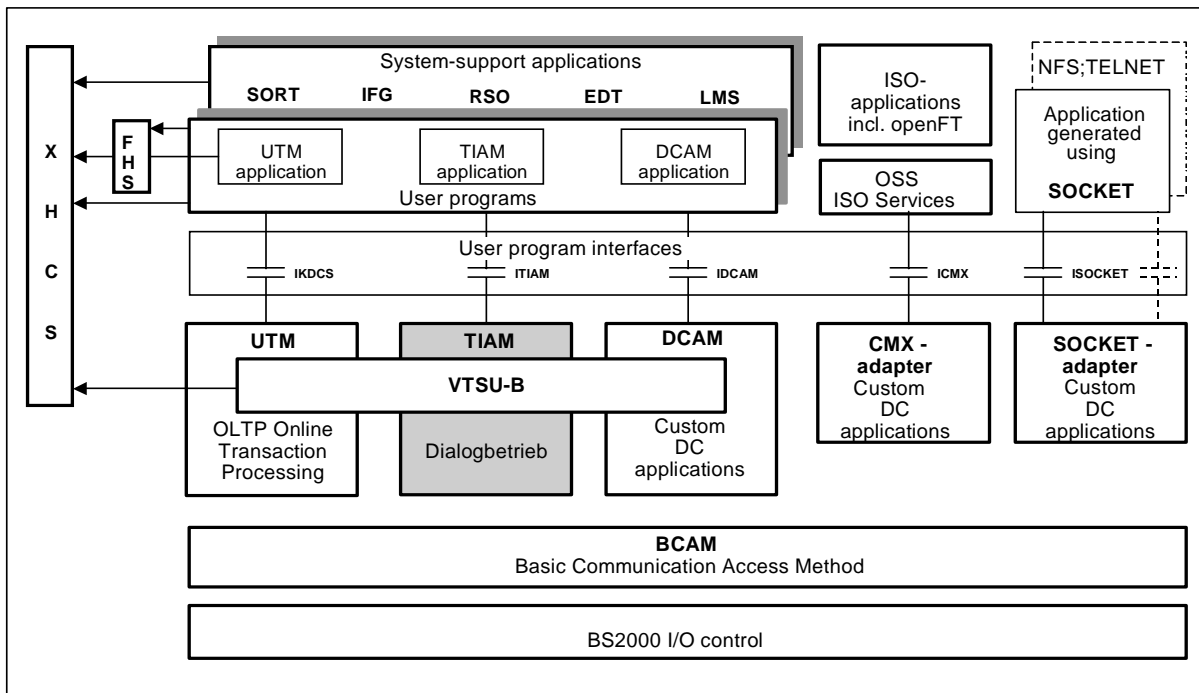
X
H
C
S

System-support applications
SORT IFG RSO EDT LMS

F
H
S

UTM application
TIAM application
DCAM application
User programs

ISO-applications incl. openFT

NFS;TELNET

Application generated using
SOCKET

OSS
ISO Services

User program interfaces
IKDCS
ITIAM
IDCAM
ICMX
ISOCKET

UTM
TIAM
DCAM
VTSU-B
OLTP Online Transaction Processing
Dialogbetrieb
Custom DC applications

CMX - adapter
Custom DC applications

SOCKET - adapter
Custom DC applications

BCAM
Basic Communication Access Method

BS2000 I/O control